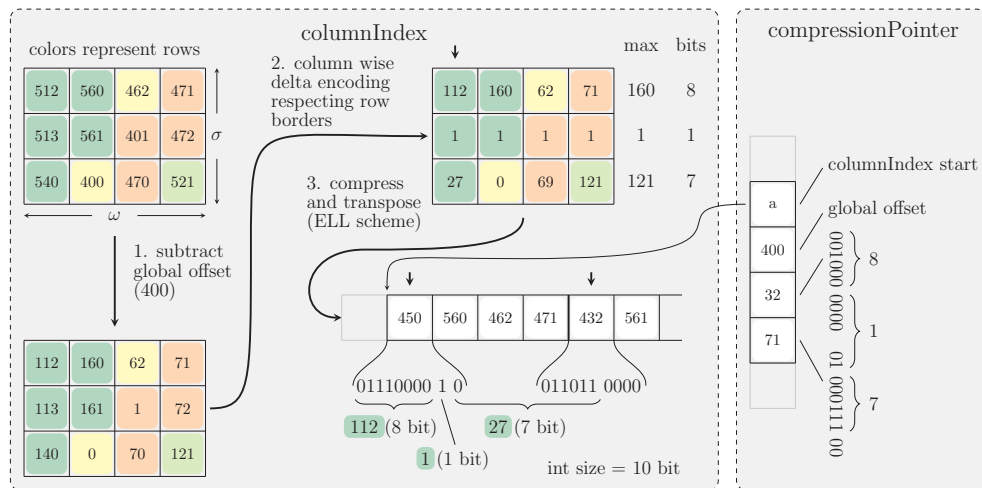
columnIndex

compressionPointer

colors represent rows

| 512 | 560 | 462 | 471 |
|---|---|---|---|
| 513 | 561 | 401 | 472 |
| 540 | 400 | 470 | 521 |

$\sigma$

$\omega$

1. subtract global offset (400)

| 112 | 160 | 62 | 71 |
|---|---|---|---|
| 113 | 161 | 1 | 72 |
| 140 | 0 | 70 | 121 |

2. column wise delta encoding respecting row borders

| 112 | 160 | 62 | 71 |
|---|---|---|---|
| 1 | 1 | 1 | 1 |
| 27 | 0 | 69 | 121 |

| max | bits |
|---|---|
| 160 | 8 |
| 1 | 1 |
| 121 | 7 |

3. compress and transpose (ELL scheme)

| | 450 | 560 | 462 | 471 | 432 | 561 | |
|---|---|---|---|---|---|---|---|

01110000 1 0 011011 0000

112 (8 bit)

27 (7 bit)

1 (1 bit)

int size = 10 bit

columnIndex start

global offset

a

400

32

71

001000 } 8

0000 } 1

01 000111 00 } 7